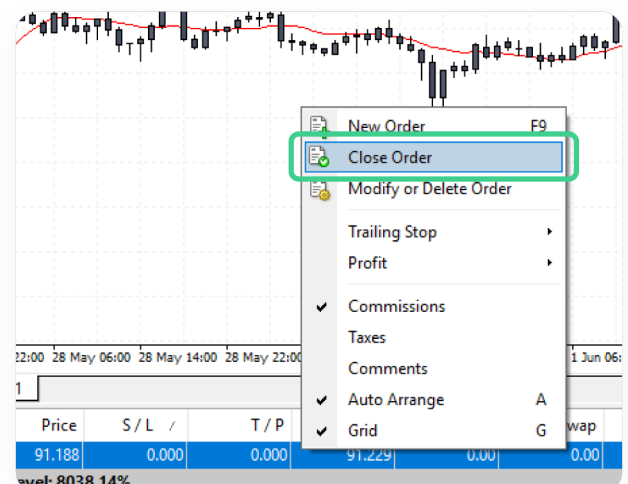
New Order F9
Close Order
Modify or Delete Order
Trailing Stop
Profit
Commissions
Taxes
Comments
Auto Arrange A
Grid G

22:00 28 May 06:00 28 May 14:00 28 May 22:00
1 Jun 06
1

| Price | S / L | T / P | | | wap |
|---|---|---|---|---|---|
| 91.188 | 0.000 | 0.000 | 91.229 | 0.00 | 0.00 |

evel: 8038.14%